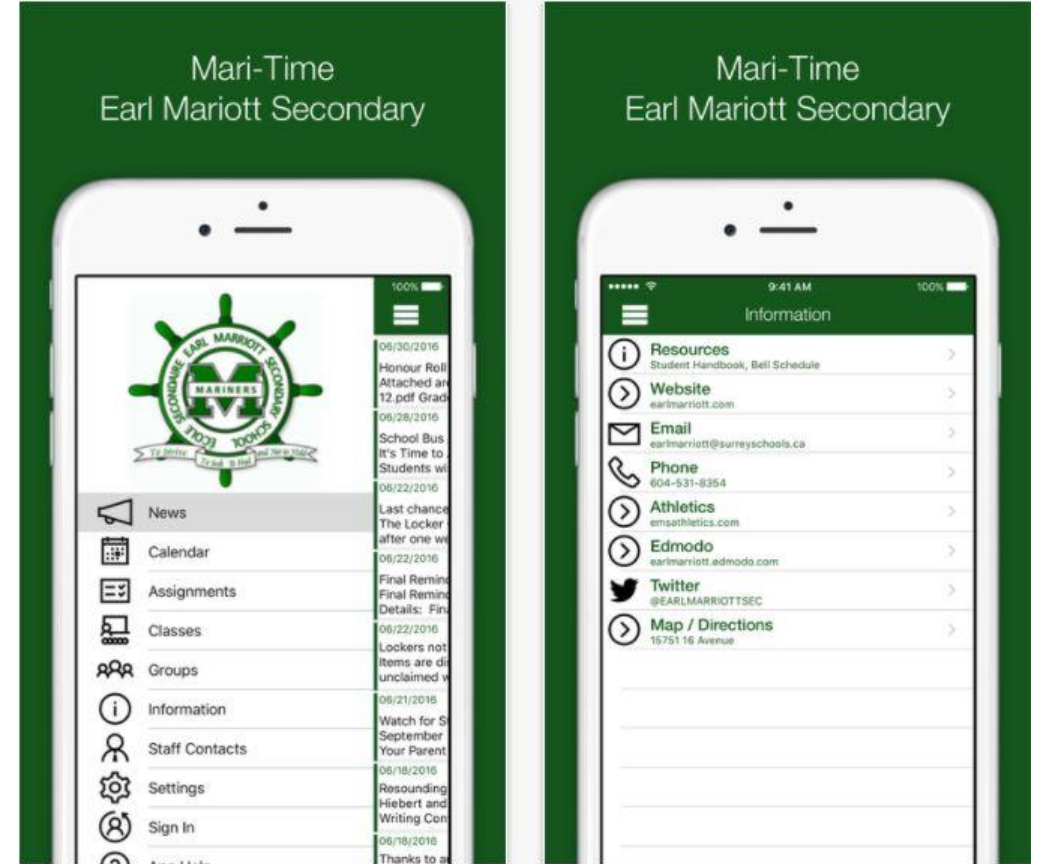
Mari-Time
Earl Mariott Secondary

100%

EARL MARRIOTT SECONDARY SCHOOL
ÉCOLE SECONDAIRE
MARINERS
M
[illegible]

News
Calendar
Assignments
Classes
Groups
Information
Staff Contacts
Settings
Sign In
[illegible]

06/30/2016
Honour Roll
Attached ar
12.pdf Grad
06/28/2016
School Bus
It's Time to
Students wi
06/22/2016
Last chance
The Locker
after one w
06/22/2016
Final Remin
Final Remin
Details: Fin
06/22/2016
Lockers not
Items are di
unclaimed
06/21/2016
Watch for S
September
Your Parent
06/18/2016
Resounding
Hiebert and
Writing Con
06/18/2016
Thanks to a

Mari-Time
Earl Mariott Secondary

9:41 AM
100%
Information

Resources
Student Handbook, Bell Schedule
Website
earlmarriott.com
Email
earlmarriott@surreyschools.ca
Phone
604-531-8354
Athletics
emsathletics.com
Edmodo
earlmarriott.edmodo.com
Twitter
@EARLMARRIOTTSEC
Map / Directions
15751 16 Avenue